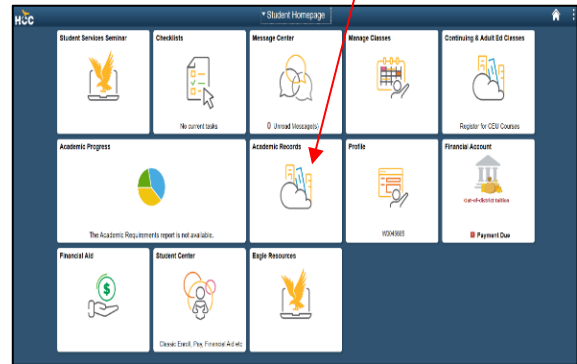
HCC

▾ Student Homepage

Student Services Seminar

Checklists

No current tasks

Message Center

0 Unread Message(s)

Manage Classes

Continuing & Adult Ed Classes

Register for CEU Courses

Academic Progress

The Academic Requirements report is not available.

Academic Records

Profile

W0049885

Financial Account

Out-of-District tuition

Payment Due

Financial Aid

Student Center

Classic Enroll, Pay, Financial Aid etc

Eagle Resources